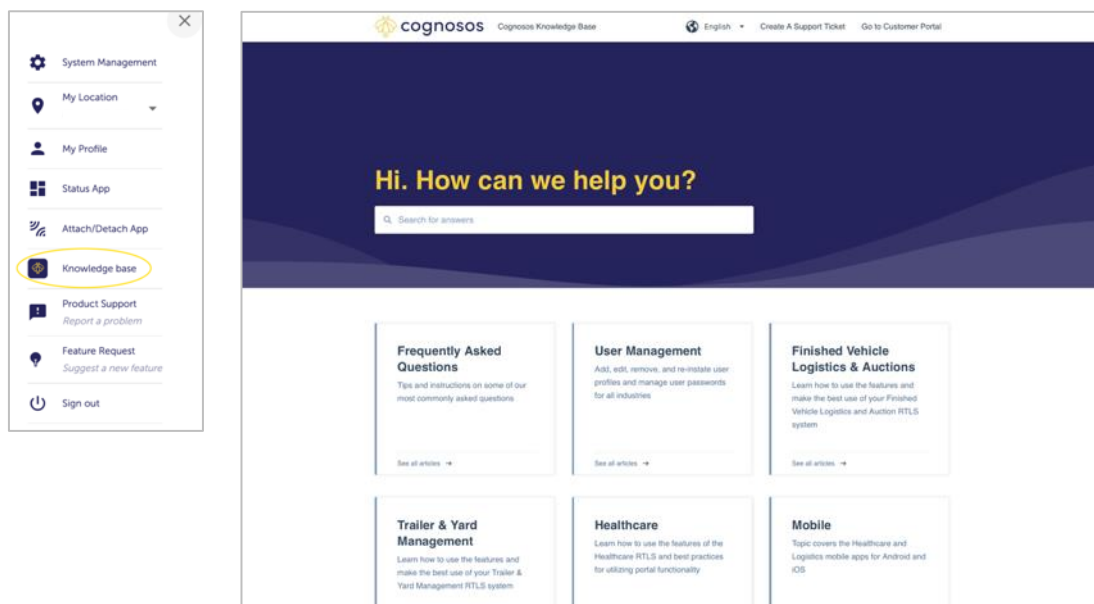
System Management

My Location

My Profile

Status App

Attach/Detach App

Knowledge base

Product Support
Report a problem

Feature Request
Suggest a new feature

Sign out

cognosos Cognosos Knowledge Base English Create A Support Ticket Go to Customer Portal

Hi. How can we help you?

Search for answers

Frequently Asked Questions
Tips and instructions on some of our most commonly asked questions
See all articles →

User Management
Add, edit, remove, and re-instate user profiles and manage user passwords for all industries
See all articles →

Finished Vehicle Logistics & Auctions
Learn how to use the features and make the best use of your Finished Vehicle Logistics and Auction RTLS system
See all articles →

Trailer & Yard Management
Learn how to use the features and make the best use of your Trailer & Yard Management RTLS system

Healthcare
Learn how to use the features of the Healthcare RTLS and best practices for utilizing portal functionality

Mobile
Topic covers the Healthcare and Logistics mobile apps for Android and iOS